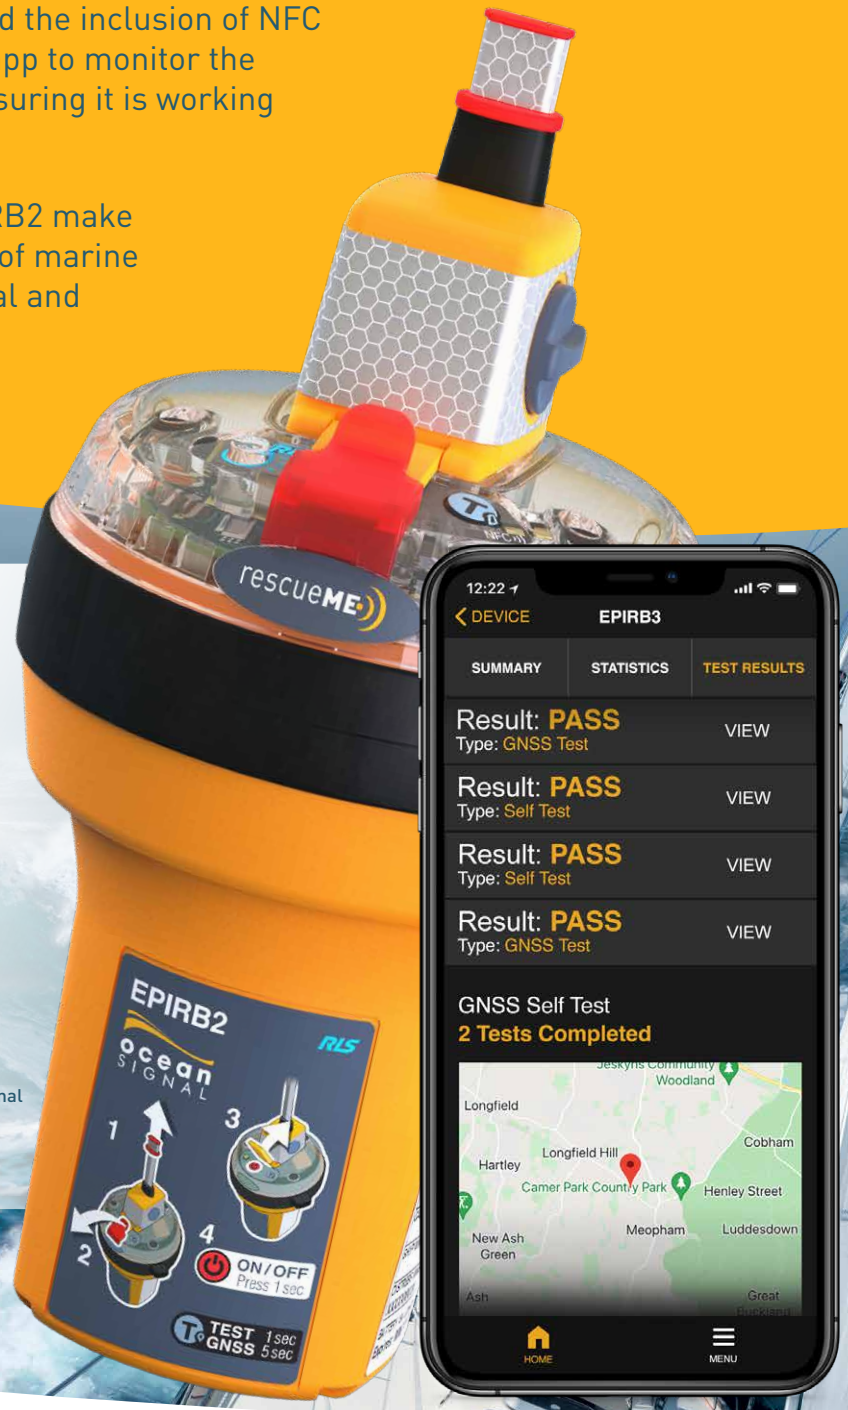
d the inclusion of NFC pp to monitor the suring it is working

B2 make of marine al and

rescueME

EPIRB2
ocean SIGNAL
RLS
1
2
3
4
ON/OFF Press 1 sec
TEST 1sec GNSS 5sec

nal

12:22
DEVICE
EPIRB3
SUMMARY
STATISTICS
TEST RESULTS

| Result: PASS Type: GNSS Test | VIEW |
|---|---|
| Result: PASS Type: Self Test | VIEW |
| Result: PASS Type: Self Test | VIEW |
| Result: PASS Type: GNSS Test | VIEW |

GNSS Self Test
2 Tests Completed

Jeskyns Community Woodland
Longfield
Cobham
Longfield Hill
Hartley
Camer Park Country Park
Henley Street
Meopham
Luddesdown
New Ash Green
Ash
Great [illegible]

HOME
MENU